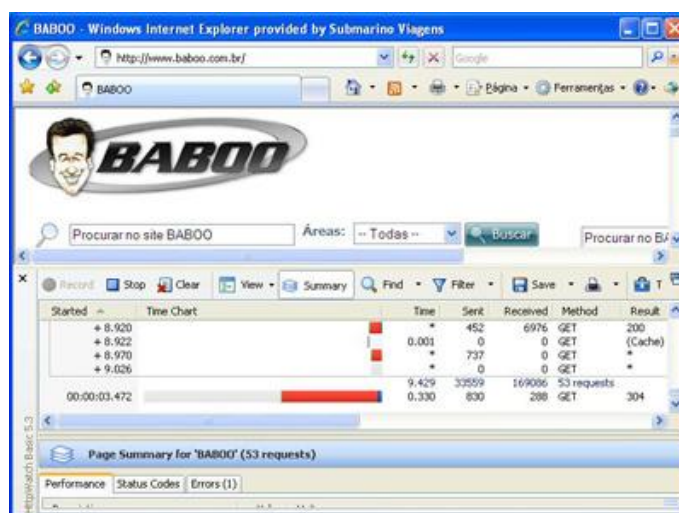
BABOO - Windows Internet Explorer provided by Submarino Viagens

http://www.baboo.com.br/

Google

BABOO

Página · Ferramentas ·

BABOO

Procurar no site BABOO

Áreas: -- Todas --

Buscar

Procurar no BA

Record Stop Clear View · Summary Find · Filter · Save ·

| Started | Time Chart | Time | Sent | Received | Method | Result |
|---|---|---|---|---|---|---|
| + 8.920 | | * | 452 | 6976 | GET | 200 |
| + 8.922 | | 0.001 | 0 | 0 | GET | (Cache) |
| + 8.970 | | * | 737 | 0 | GET | * |
| + 9.026 | | * | 0 | 0 | GET | * |
| | | 9.429 | 33559 | 169086 | 53 requests | |
| 00:00:03.472 | | 0.330 | 830 | 288 | GET | 304 |

HttpWatch Basic 5.3

Page Summary for 'BABOO' (53 requests)

Performance Status Codes Errors (1)